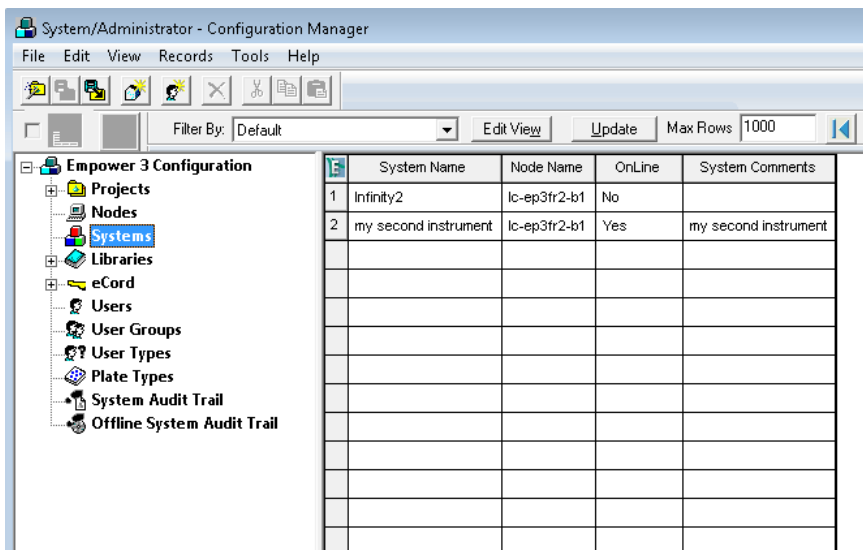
System/Administrator - Configuration Manager

File Edit View Records Tools Help

Filter By: Default

Edit View

Update

Max Rows 1000

Empower 3 Configuration
Projects
Nodes
Systems
Libraries
eCord
Users
User Groups
User Types
Plate Types
System Audit Trail
Offline System Audit Trail

| | System Name | Node Name | OnLine | System Comments |
|---|---|---|---|---|
| 1 | Infinity2 | lc-ep3fr2-b1 | No | |
| 2 | my second instrument | lc-ep3fr2-b1 | Yes | my second instrument |